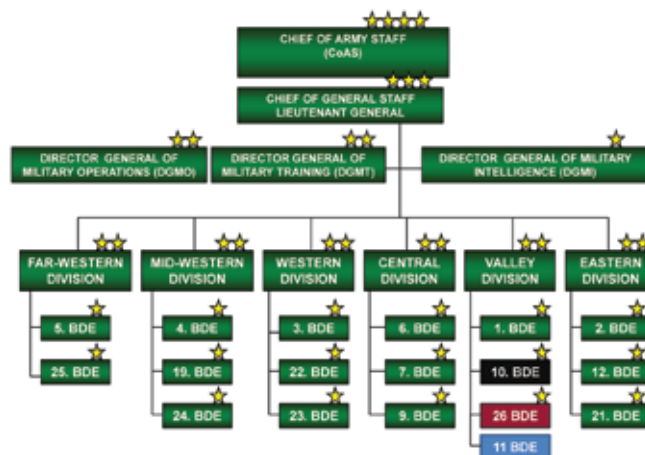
CHIEF OF ARMY STAFF (CoAS)

CHIEF OF GENERAL STAFF LIEUTENANT GENERAL

DIRECTOR GENERAL OF MILITARY OPERATIONS (DGMO)

DIRECTOR GENERAL OF MILITARY TRAINING (DGMT)

DIRECTOR GENERAL OF MILITARY INTELLIGENCE (DGMI)

FAR-WESTERN DIVISION

5. BDE

25. BDE

MID-WESTERN DIVISION

4. BDE

19. BDE

24. BDE

WESTERN DIVISION

3. BDE

22. BDE

23. BDE

CENTRAL DIVISION

6. BDE

7. BDE

9. BDE

VALLEY DIVISION

1. BDE

10. BDE

26 BDE

11 BDE

EASTERN DIVISION

2. BDE

12. BDE

21. BDE